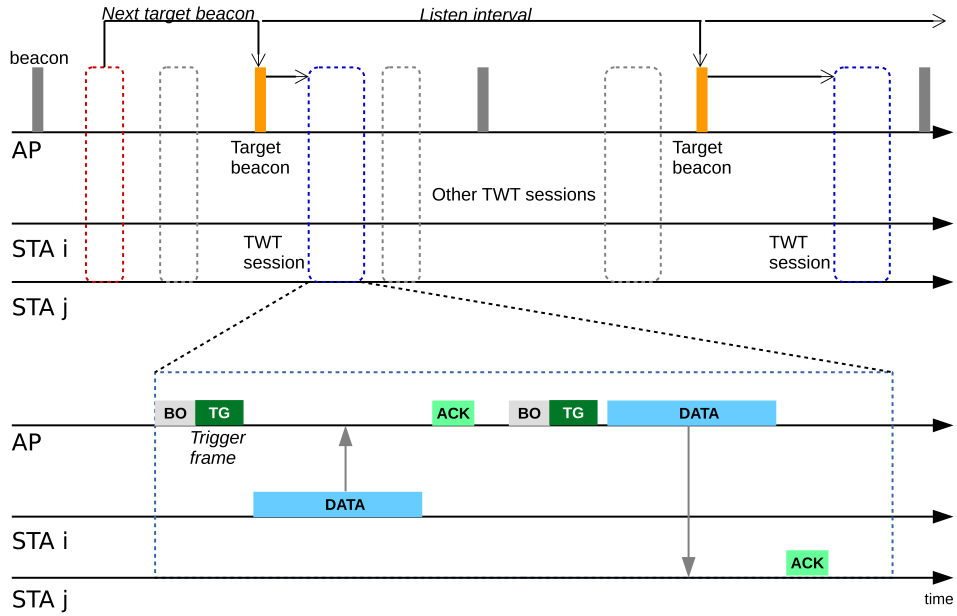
Next target beacon

Listen interval

beacon

AP

Target beacon

Target beacon

Other TWT sessions

STA i

TWT session

TWT session

STA j

BO TG

Trigger frame

ACK

BO TG

DATA

AP

DATA

STA i

ACK

STA j

time